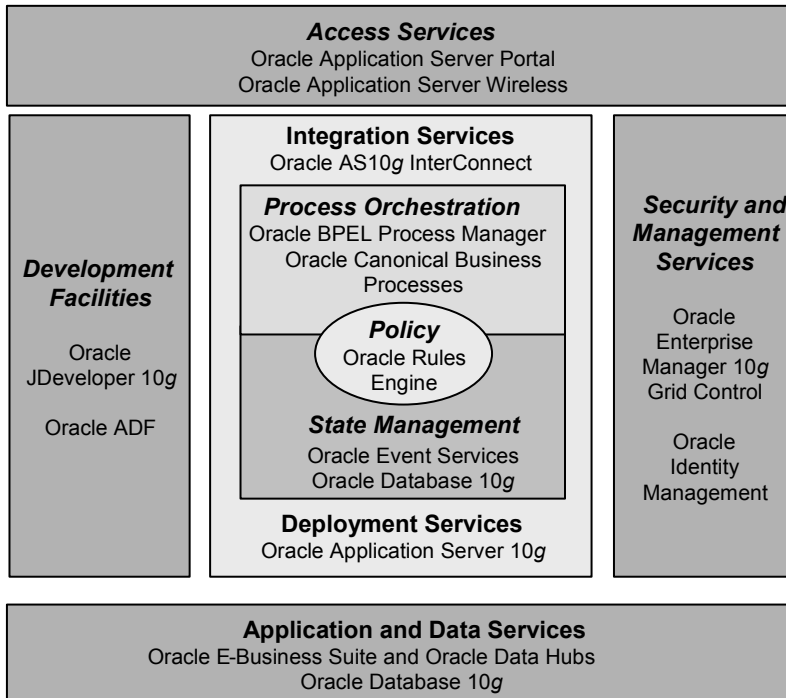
Access Services
Oracle Application Server Portal
Oracle Application Server Wireless

Development Facilities

Oracle JDeveloper 10g

Oracle ADF

Integration Services
Oracle AS10g InterConnect

Process Orchestration
Oracle BPEL Process Manager
Oracle Canonical Business Processes

Policy
Oracle Rules Engine

State Management
Oracle Event Services
Oracle Database 10g

Deployment Services
Oracle Application Server 10g

Security and Management Services

Oracle Enterprise Manager 10g Grid Control

Oracle Identity Management

Application and Data Services
Oracle E-Business Suite and Oracle Data Hubs
Oracle Database 10g